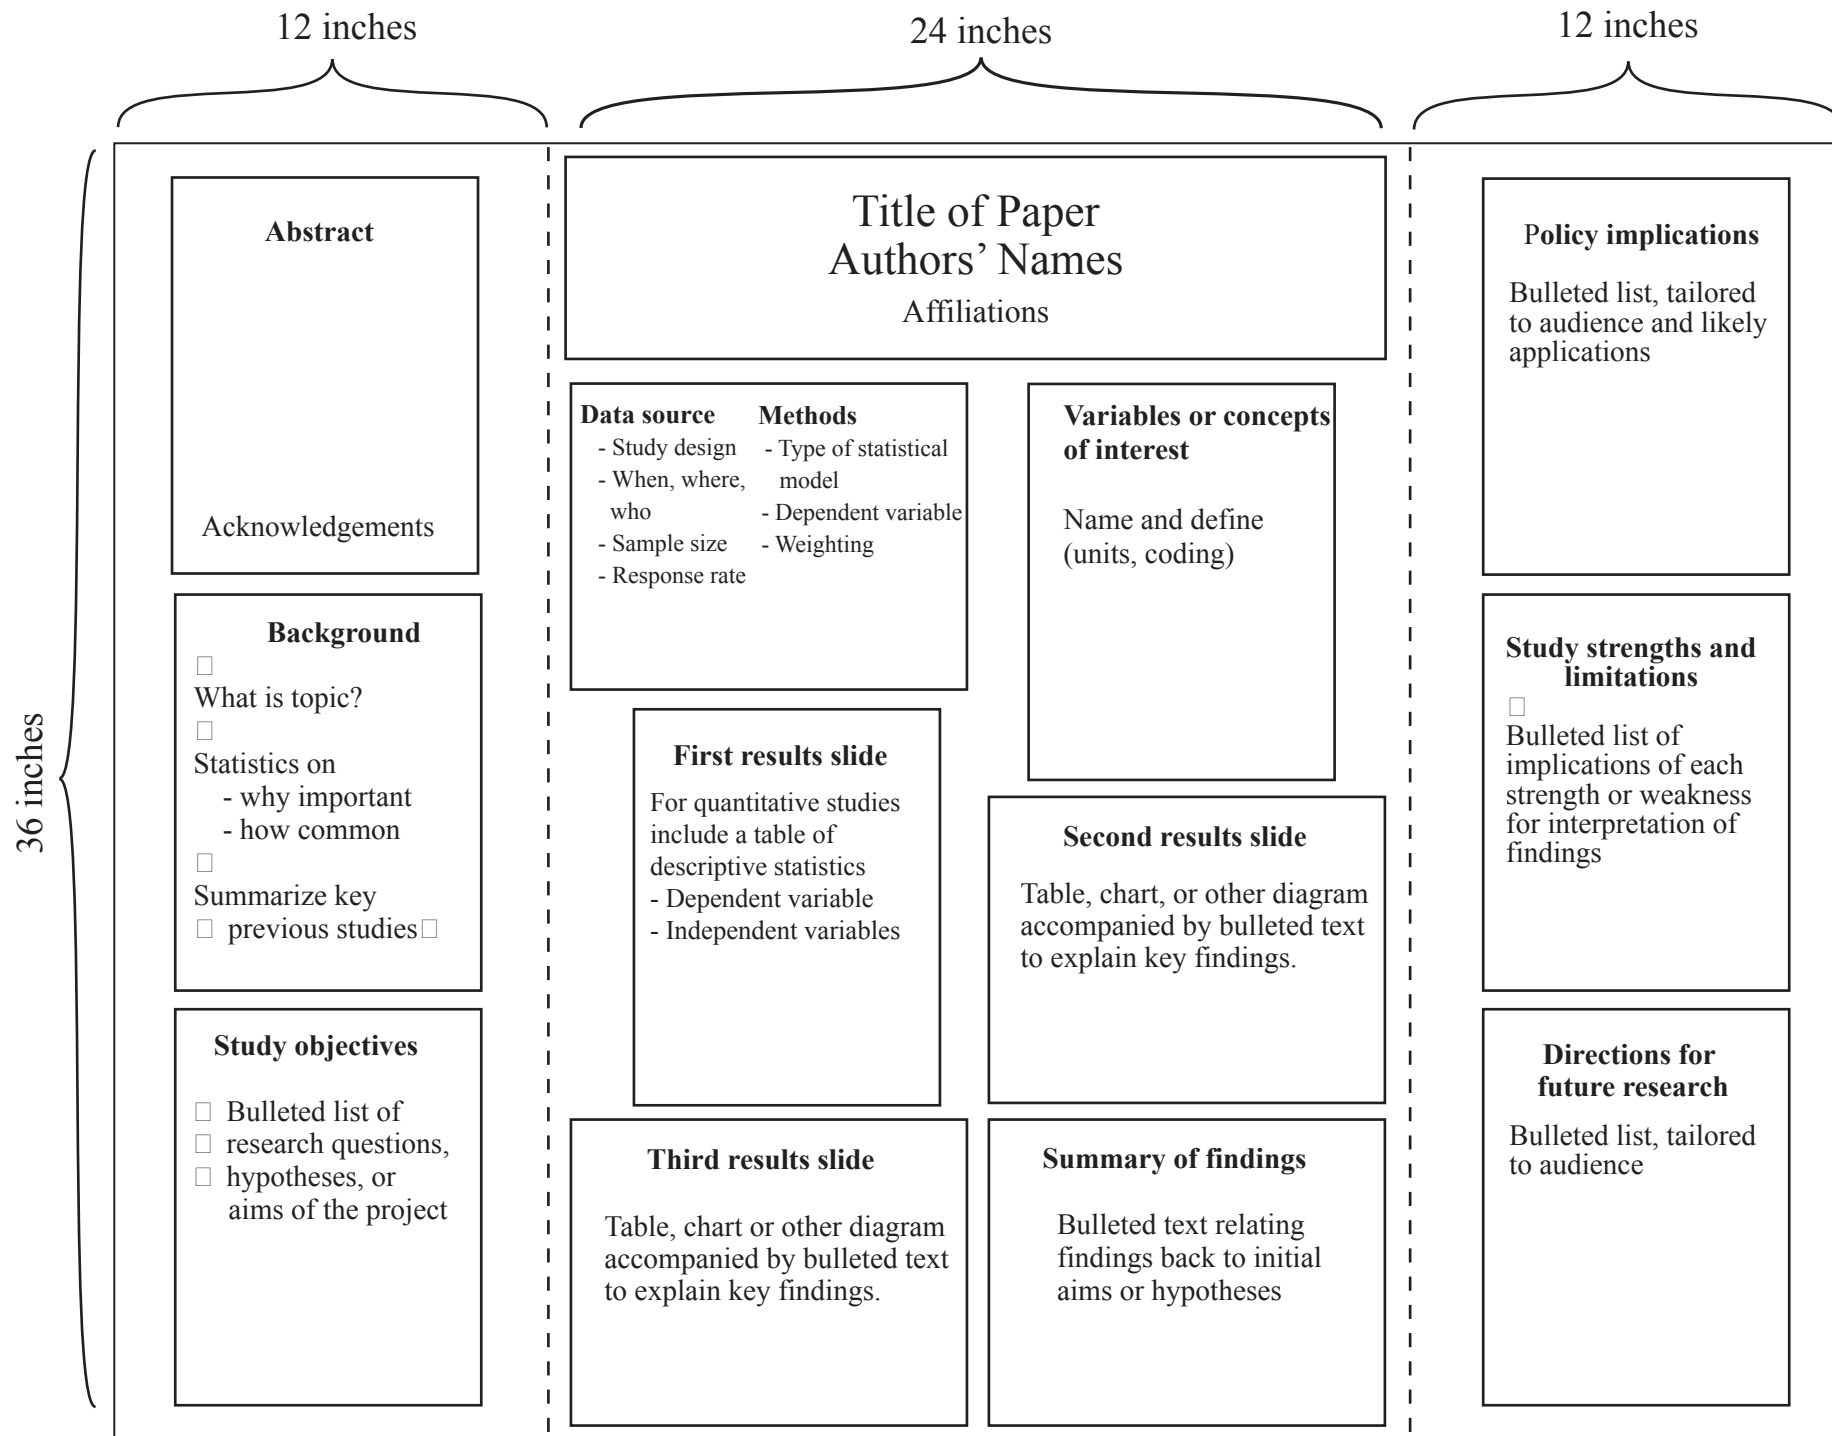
12 inches

24 inches

12 inches

36 inches

Abstract

Acknowledgements

Background
□
What is topic?
□
Statistics on
- why important
- how common
□
Summarize key
□ previous studies□

Study objectives

□ Bulleted list of
□ research questions,
□ hypotheses, or
aims of the project

Title of Paper
Authors' Names
Affiliations

Data source
- Study design
- When, where, who
- Sample size
- Response rate

Methods
- Type of statistical model
- Dependent variable
- Weighting

Variables or concepts of interest

Name and define (units, coding)

First results slide

For quantitative studies include a table of descriptive statistics
- Dependent variable
- Independent variables

Second results slide

Table, chart, or other diagram accompanied by bulleted text to explain key findings.

Third results slide

Table, chart or other diagram accompanied by bulleted text to explain key findings.

Summary of findings

Bulleted text relating findings back to initial aims or hypotheses

Policy implications

Bulleted list, tailored to audience and likely applications

Study strengths and limitations
□
Bulleted list of implications of each strength or weakness for interpretation of findings

Directions for future research

Bulleted list, tailored to audience